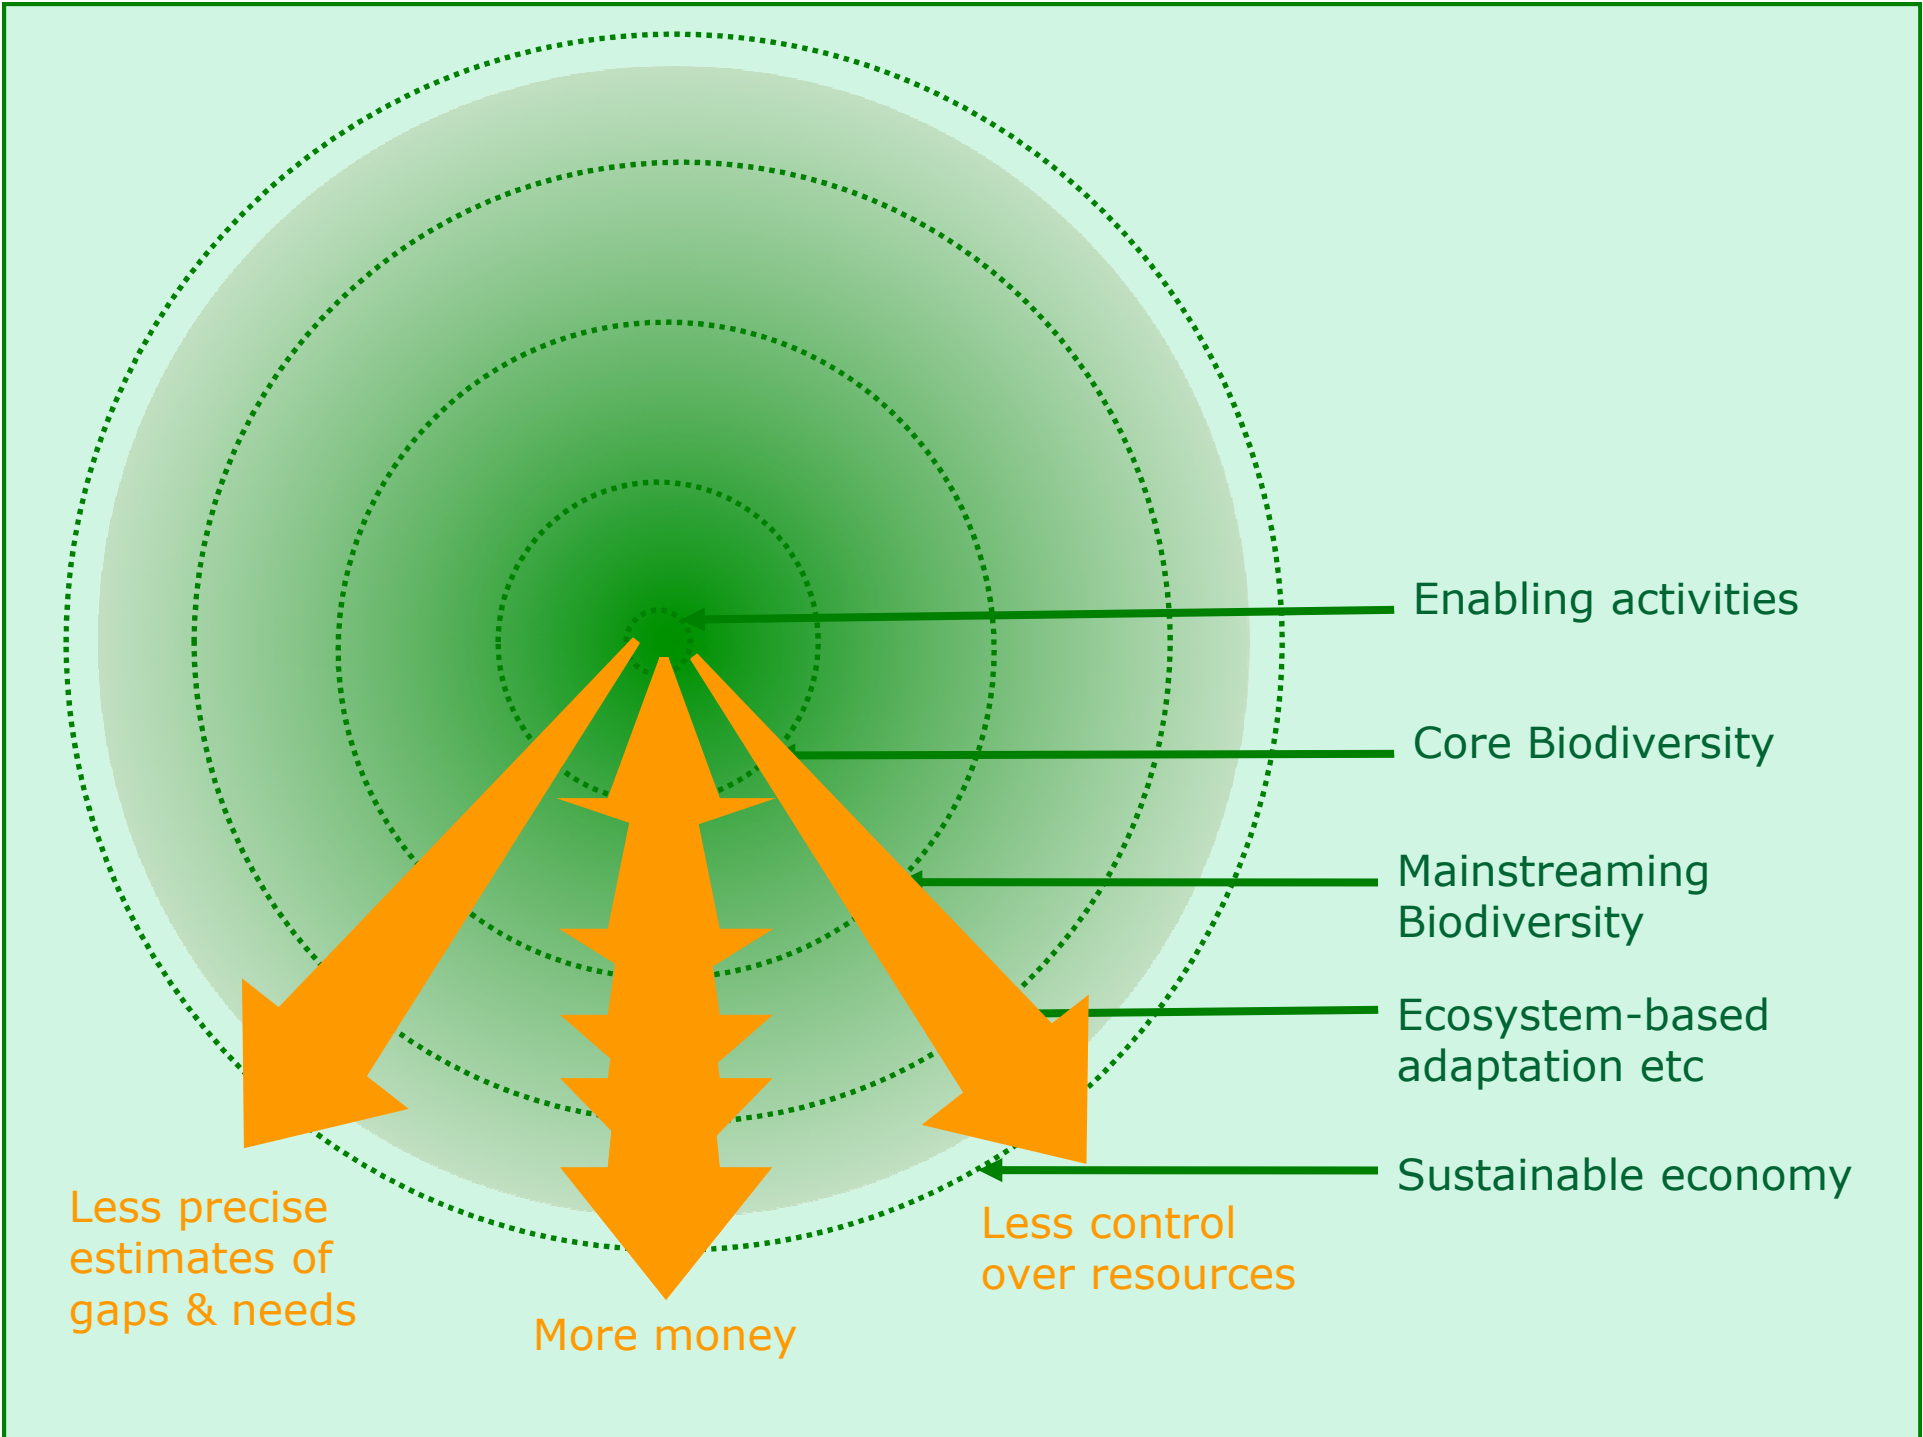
Enabling activities

Core Biodiversity

Mainstreaming Biodiversity

Ecosystem-based adaptation etc

Sustainable economy

Less precise estimates of gaps & needs

More money

Less control over resources